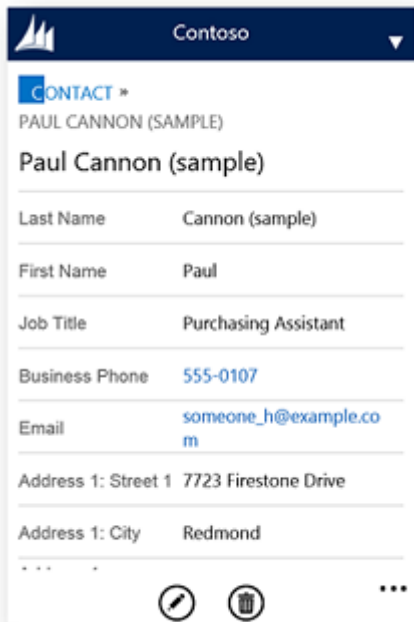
Contoso

CONTACT »
PAUL CANNON (SAMPLE)

Paul Cannon (sample)

| | |
|---|---|
| Last Name | Cannon (sample) |
| First Name | Paul |
| Job Title | Purchasing Assistant |
| Business Phone | 555-0107 |
| Email | someone_h@example.com |
| Address 1: Street 1 | 7723 Firestone Drive |
| Address 1: City | Redmond |

...